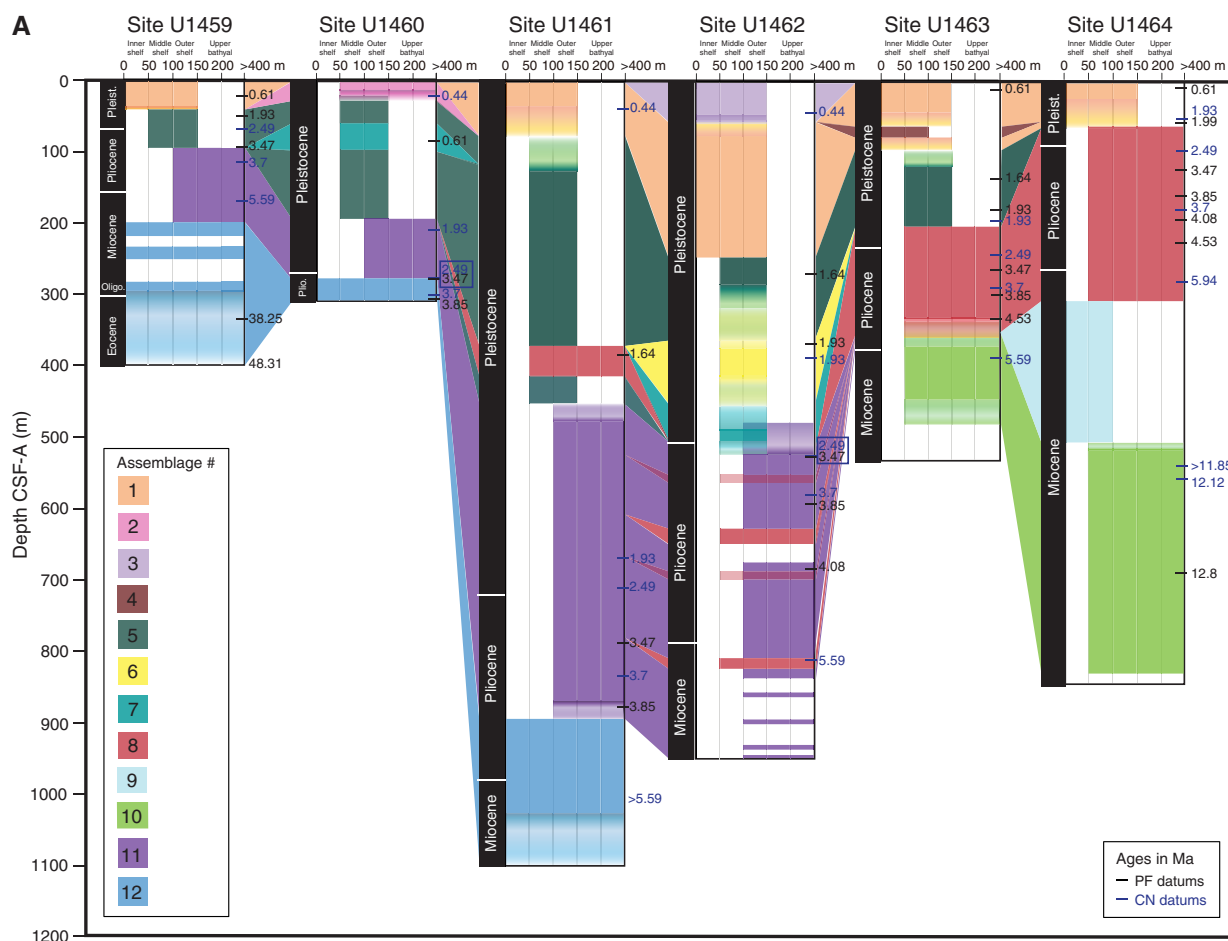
A

Site U1459
Inner shelf Middle shelf Outer shelf Upper bathyal
0 50 100 150 200 >400 m
Pleist.
Pliocene
Miocene
Oligo.
Eocene
0.61
1.93
2.49
3.47
3.7
5.59
38.25
48.31

Site U1460
Inner shelf Middle shelf Outer shelf Upper bathyal
0 50 100 150 200 >400 m
Pleistocene
Plio.
0.44
0.61
1.93
2.49
3.47
3.7
3.85

Site U1461
Inner shelf Middle shelf Outer shelf Upper bathyal
0 50 100 150 200 >400 m
Pleistocene
Pliocene
Miocene
0.44
1.64
1.93
2.49
3.47
3.7
3.85
>5.59

Site U1462
Inner shelf Middle shelf Outer shelf Upper bathyal
0 50 100 150 200 >400 m
Pleistocene
Pliocene
Miocene
0.44
1.64
1.93
1.93
2.49
3.47
3.7
3.85
4.08
5.59

Site U1463
Inner shelf Middle shelf Outer shelf Upper bathyal
0 50 100 150 200 >400 m
Pleistocene
Pliocene
Miocene
0.61
1.64
1.93
1.93
2.49
3.47
3.7
3.85
4.53
5.59

Site U1464
Inner shelf Middle shelf Outer shelf Upper bathyal
0 50 100 150 200 >400 m
Pleist.
Pliocene
Miocene
0.61
1.93
1.99
2.49
3.47
3.85
3.7
4.08
4.53
5.94
>11.85
12.12
12.8

Depth CSF-A (m)
0
100
200
300
400
500
600
700
800
900
1000
1100
1200

Assemblage #
1
2
3
4
5
6
7
8
9
10
11
12

Ages in Ma
PF datums
CN datums